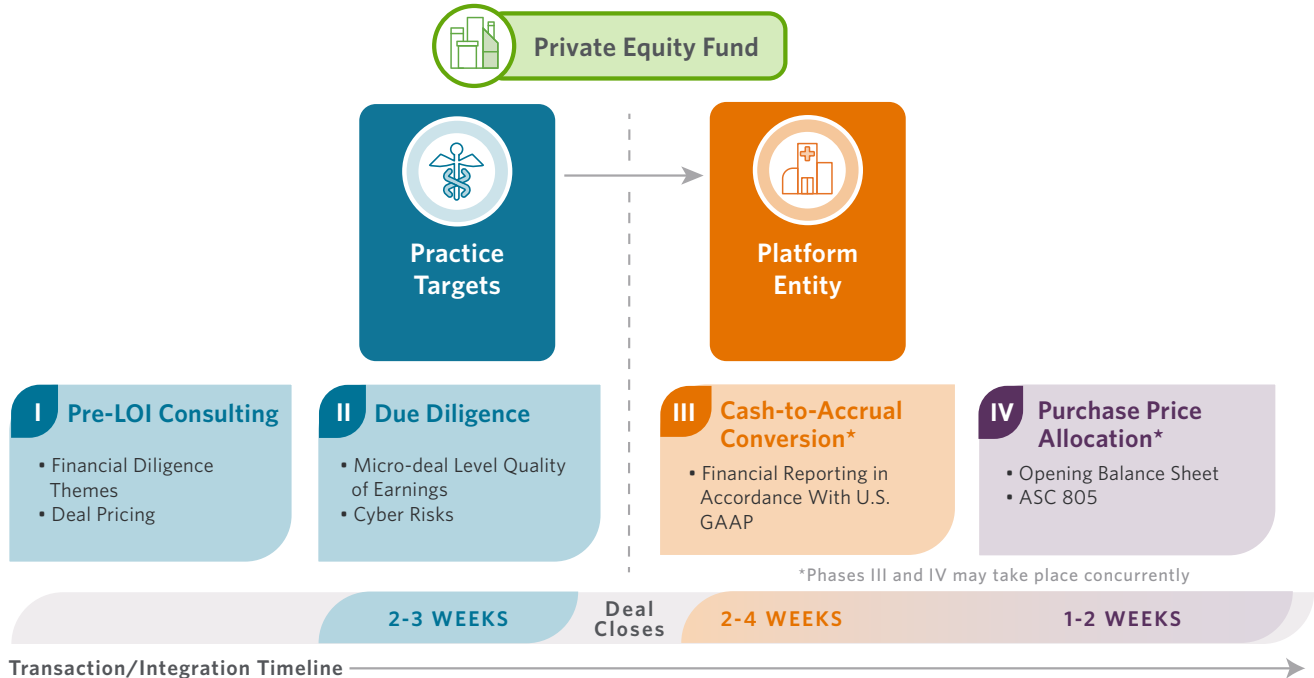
Private Equity Fund

Practice Targets

Platform Entity

I Pre-LOI Consulting
• Financial Diligence Themes
• Deal Pricing

II Due Diligence
• Micro-deal Level Quality of Earnings
• Cyber Risks

III Cash-to-Accrual Conversion*
• Financial Reporting in Accordance With U.S. GAAP

IV Purchase Price Allocation*
• Opening Balance Sheet
• ASC 805

*Phases III and IV may take place concurrently

2-3 WEEKS

Deal Closes

2-4 WEEKS

1-2 WEEKS

Transaction/Integration Timeline